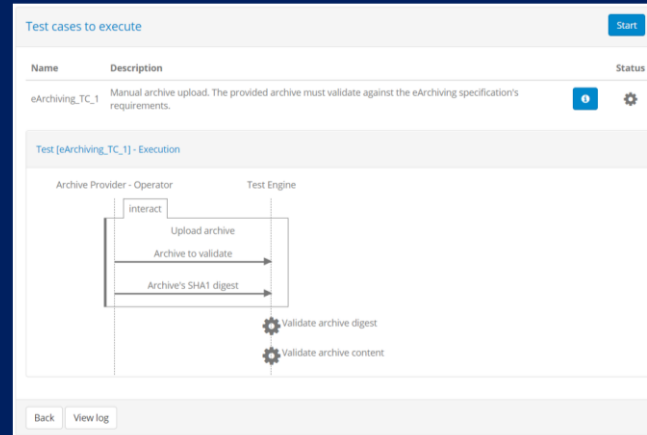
Test cases to execute

Start

| Name | Description | | Status |
|---|---|---|---|
| eArchiving_TC_1 | Manual archive upload. The provided archive must validate against the eArchiving specification's requirements. | | |

Test [eArchiving_TC_1] - Execution

Archive Provider - Operator

Test Engine

interact

Upload archive

Archive to validate

Archive's SHA1 digest

Validate archive digest

Validate archive content

Back

View log